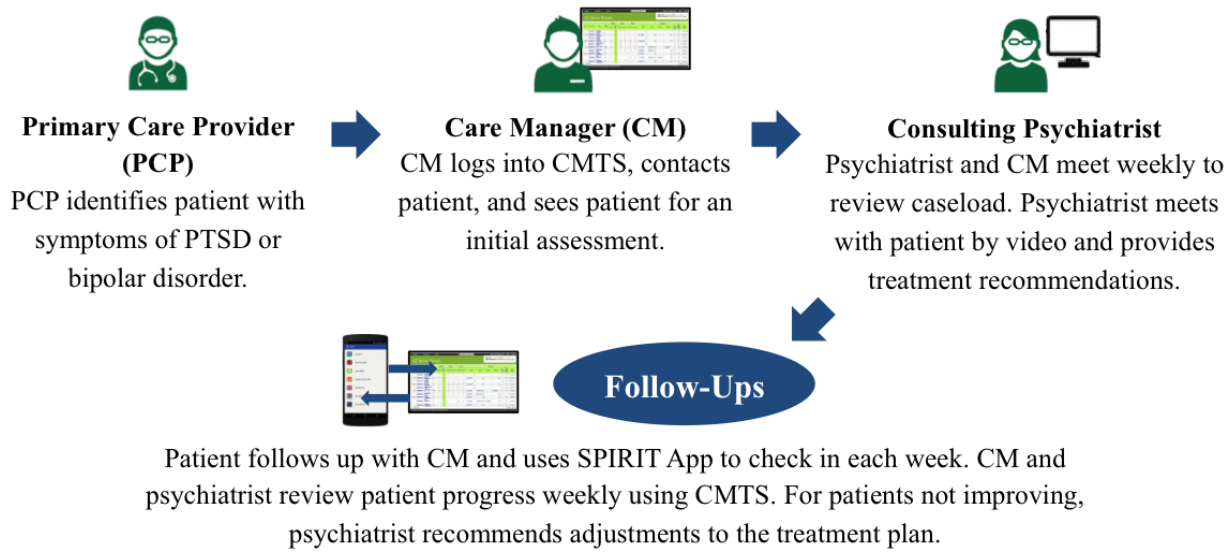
**Primary Care Provider (PCP)**
PCP identifies patient with symptoms of PTSD or bipolar disorder.

**Care Manager (CM)**
CM logs into CMTS, contacts patient, and sees patient for an initial assessment.

**Consulting Psychiatrist**
Psychiatrist and CM meet weekly to review caseload. Psychiatrist meets with patient by video and provides treatment recommendations.

**Follow-Ups**

Patient follows up with CM and uses SPIRIT App to check in each week. CM and psychiatrist review patient progress weekly using CMTS. For patients not improving, psychiatrist recommends adjustments to the treatment plan.